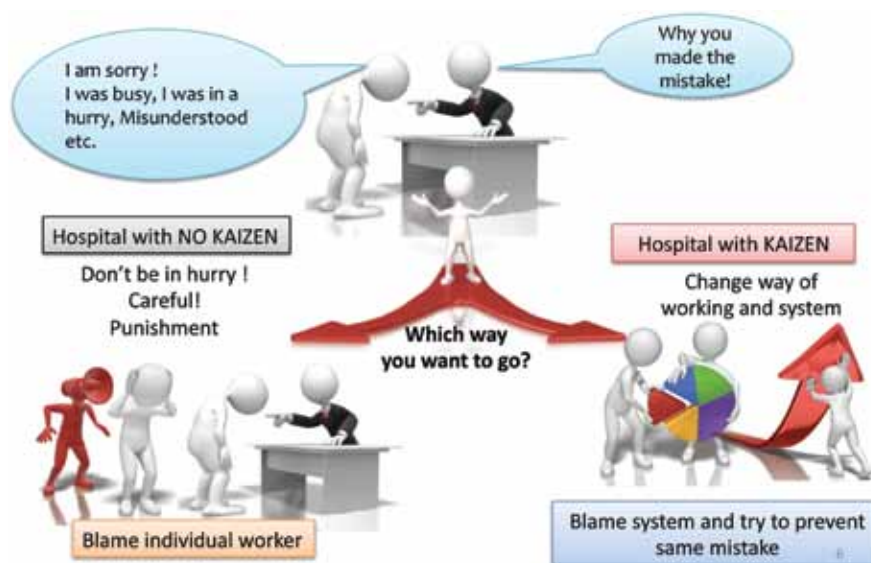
I am sorry !
I was busy, I was in a hurry, Misunderstood etc.

Why you made the mistake!

Hospital with NO KAIZEN

Don't be in hurry !
Careful!
Punishment

Which way you want to go?

Hospital with KAIZEN

Change way of working and system

Blame individual worker

Blame system and try to prevent same mistake